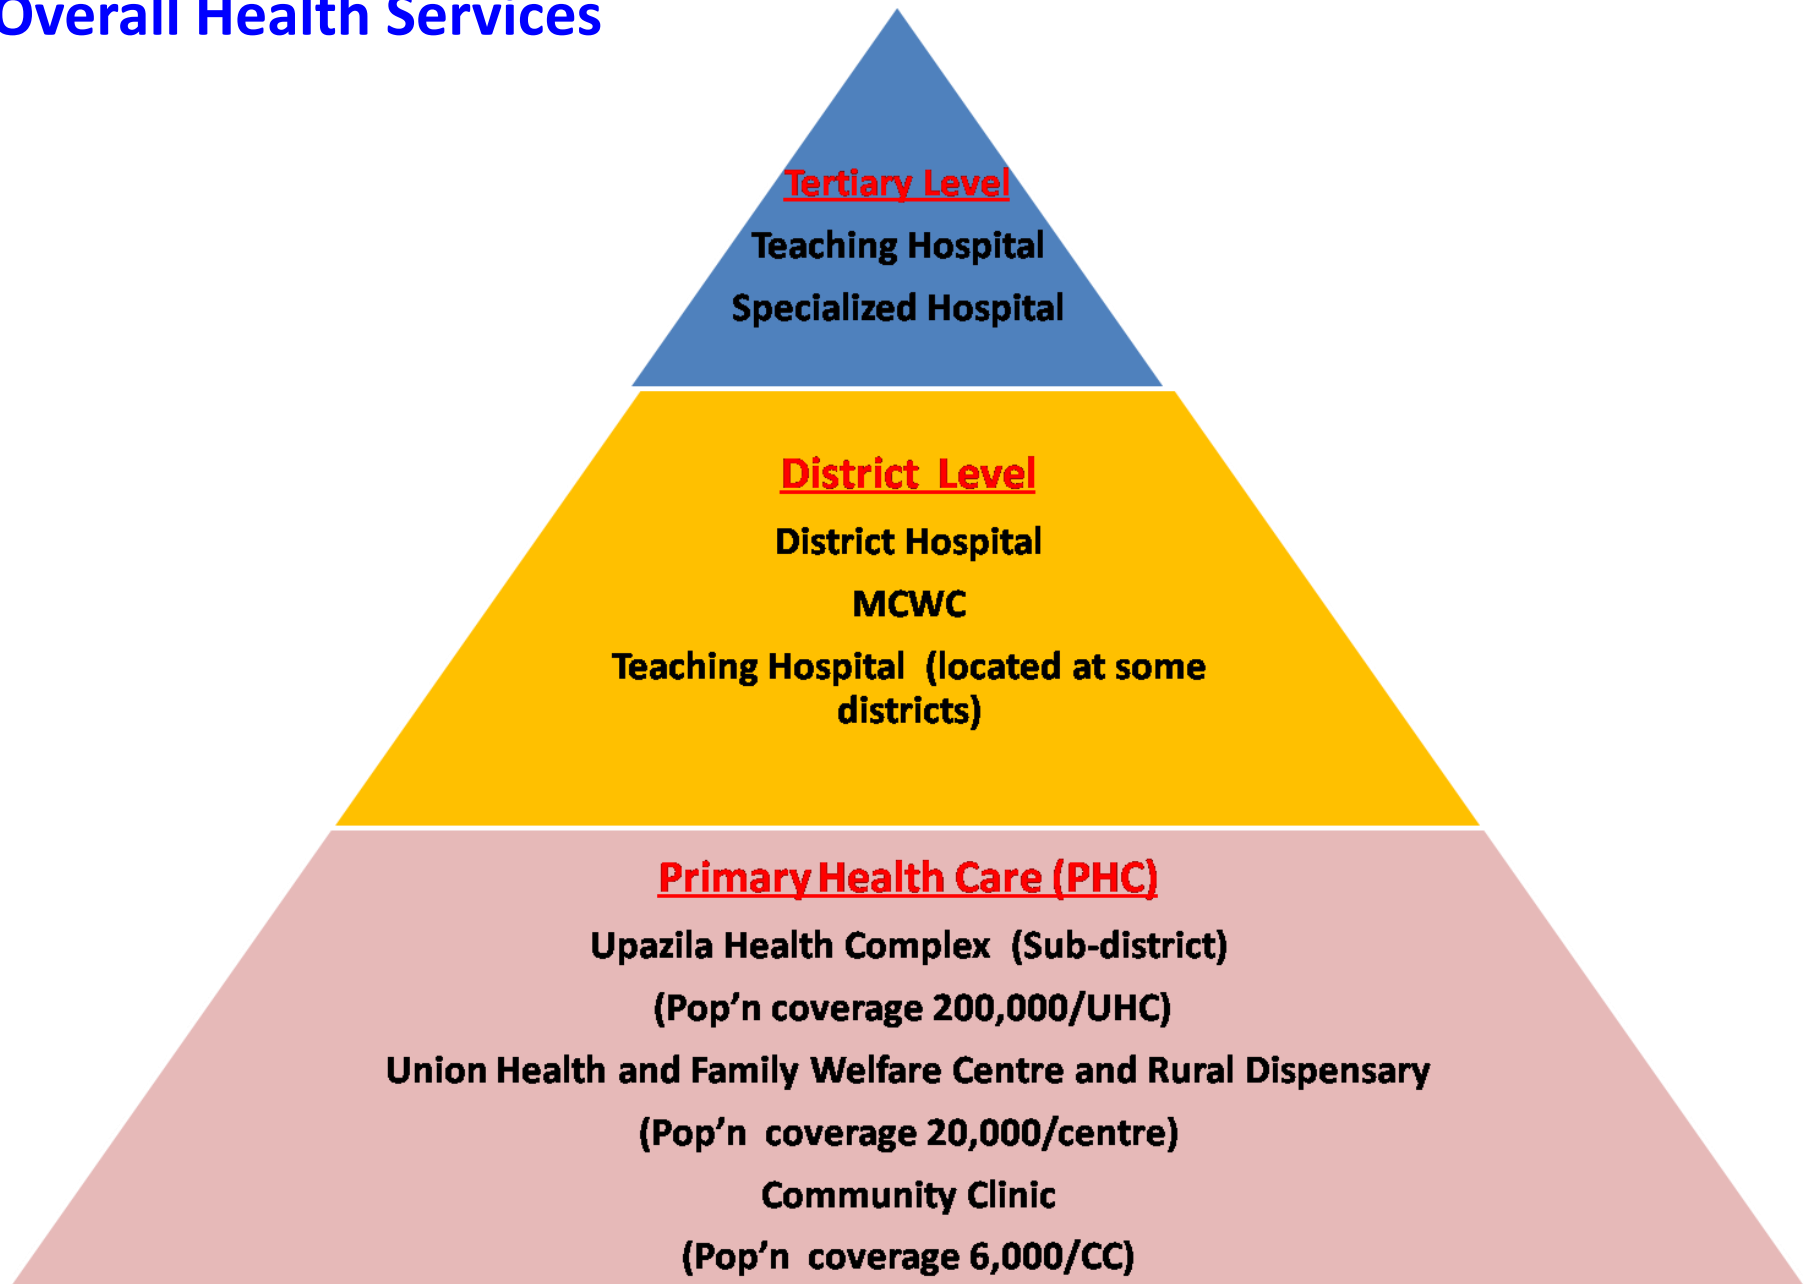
Overall Health Services

Tertiary Level

Teaching Hospital

Specialized Hospital

District Level

District Hospital

MCWC

Teaching Hospital (located at some districts)

Primary Health Care (PHC)

Upazila Health Complex (Sub-district)

(Pop'n coverage 200,000/UHC)

Union Health and Family Welfare Centre and Rural Dispensary

(Pop'n coverage 20,000/centre)

Community Clinic

(Pop'n coverage 6,000/CC)